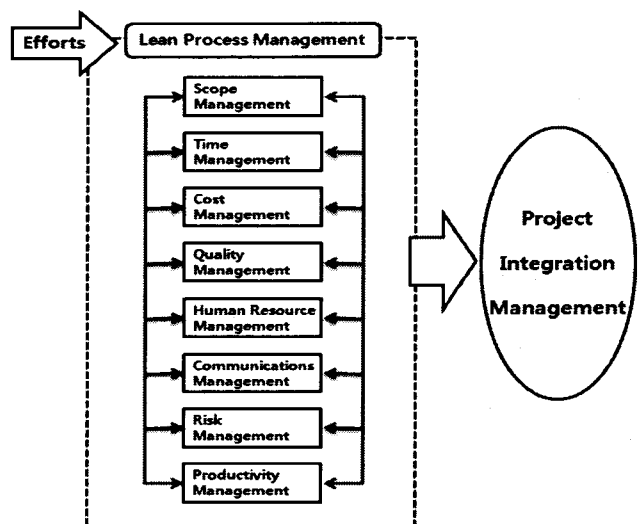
Efforts

Lean Process Management

Scope Management

Time Management

Cost Management

Quality Management

Human Resource Management

Communications Management

Risk Management

Productivity Management

Project Integration Management